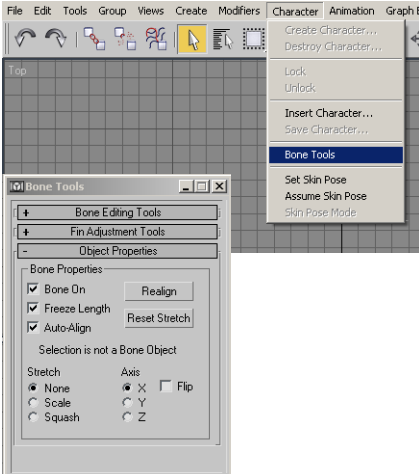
File Edit Tools Group Views Create Modifiers Character Animation Graph

Top

Create Character...
Destroy Character...
Lock
Unlock
Insert Character...
Save Character...
Bone Tools
Set Skin Pose
Assume Skin Pose
Skin Pose Mode

Bone Tools

+ Bone Editing Tools
+ Fin Adjustment Tools
- Object Properties

Bone Properties
Bone On
Realign
Freeze Length
Reset Stretch
Auto-Align
Selection is not a Bone Object

Stretch
None
Scale
Squash

Axis
X
Y
Z
Flip